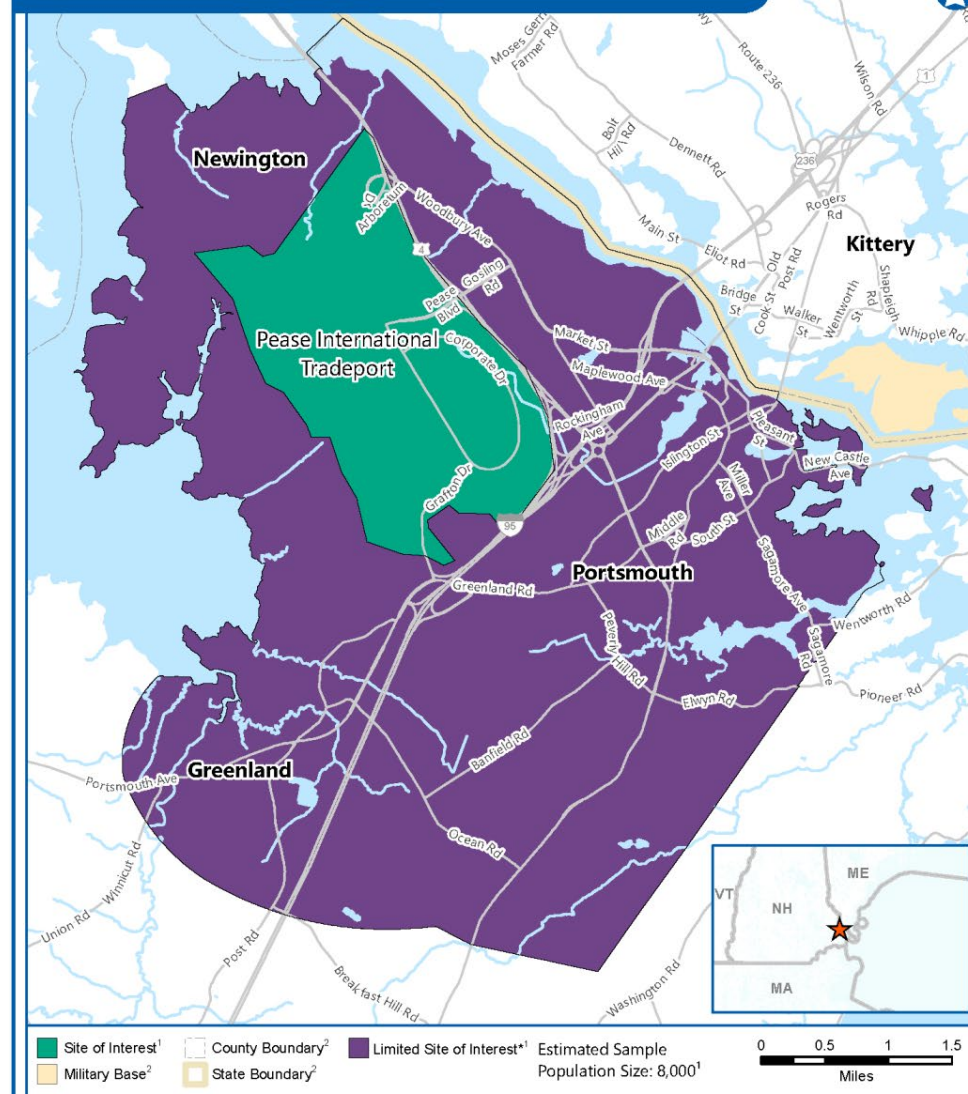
Moses Gerrish Farmer Rd
Route 236
Wilson Rd
1
Bolt Hill Rd
Dennett Rd
236
Newington
Arboretum Dr
Woodbury Ave
Rogers Rd
Kittery
4
Main St
Eliot Rd
Old Post Rd
Pease Blvd
Gosling Rd
Bridge St
Cook St
Walker St
Wentworth Rd
Shapleigh Rd
Whipple Rd
Pease International Tradeport
Corporate Dr
Market St
Maplewood Ave
Rockingham Ave
Pleasant St
Islington St
New Castle Ave
Miller Ave
Grafton Dr
95
Middle Rd
South St
Portsmouth
Sagamore Ave
Greenland Rd
Wentworth Rd
Peverly Hill Rd
Sagamore Rd
Elwyn Rd
Pioneer Rd
Banfield Rd
Greenland
Portsmouth Ave
Ocean Rd
Winnicut Rd
Union Rd
Post Rd
Breakfast Hill Rd
Washington Rd
ME
VT
NH
MA

Site of Interest$^1$
Military Base$^2$
County Boundary$^2$
State Boundary$^2$
Limited Site of Interest*$^1$
Estimated Sample Population Size: 8,000$^1$
0 0.5 1 1.5
Miles